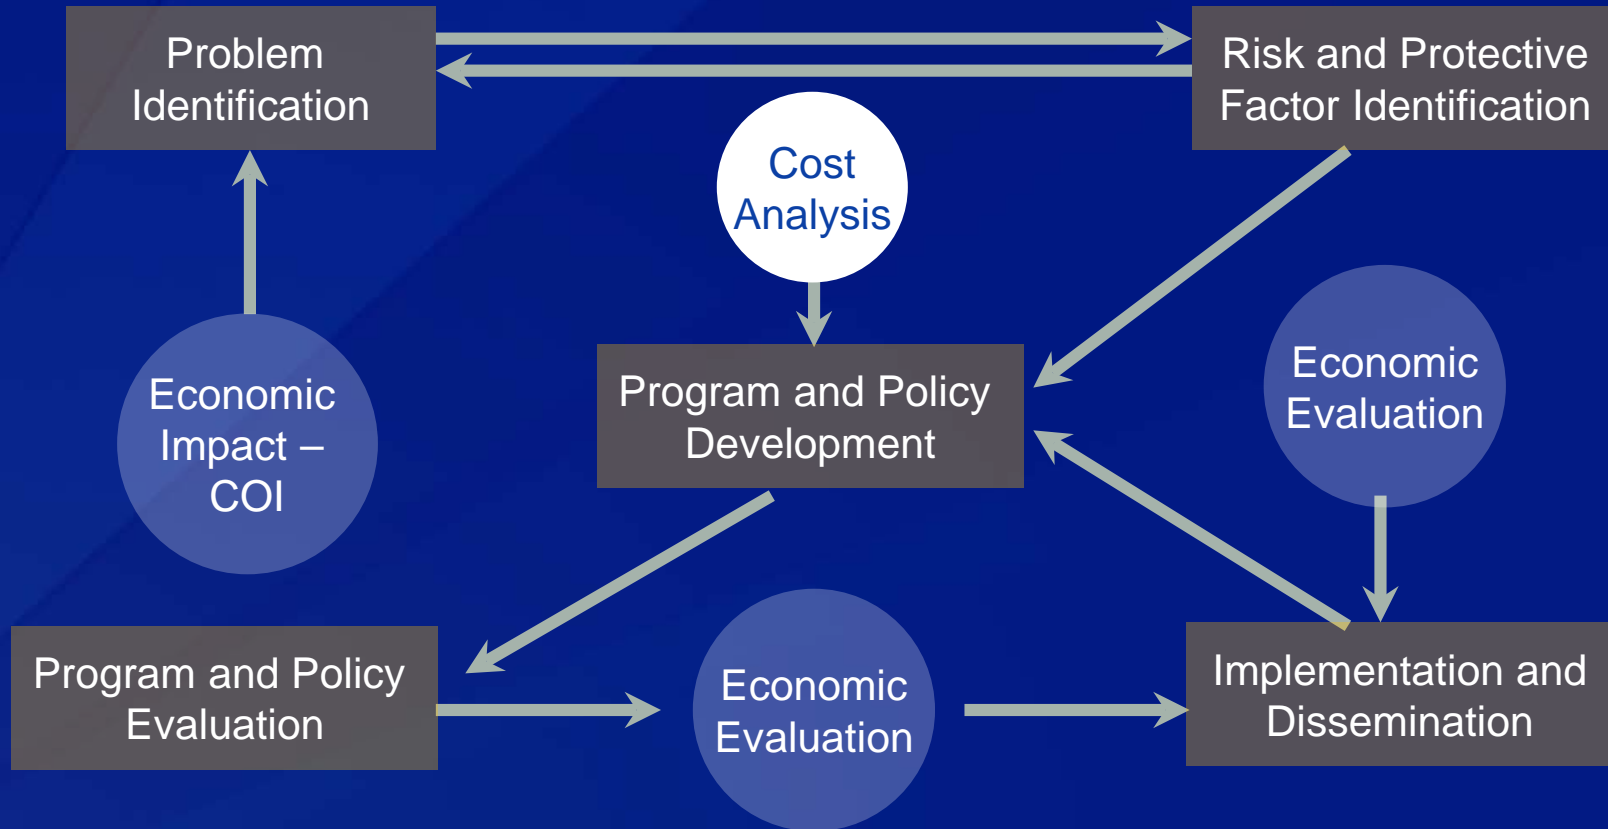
Problem Identification

Risk and Protective Factor Identification

Cost Analysis

Economic Impact – COI

Program and Policy Development

Economic Evaluation

Program and Policy Evaluation

Economic Evaluation

Implementation and Dissemination